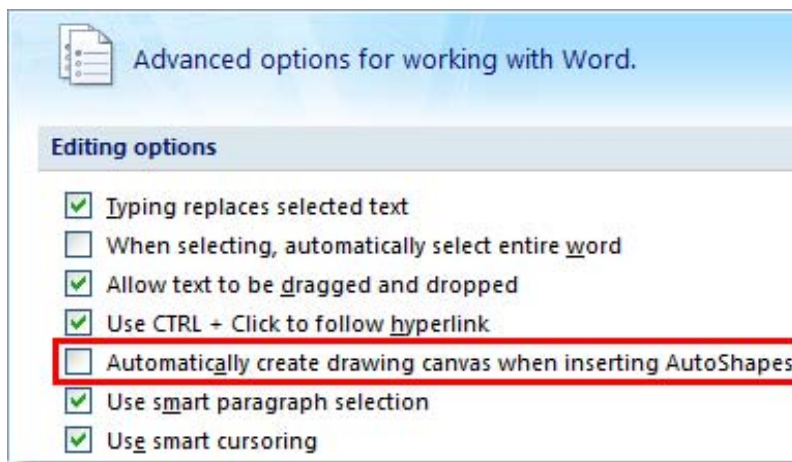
Advanced options for working with Word.

Editing options

Typing replaces selected text

When selecting, automatically select entire word

Allow text to be dragged and dropped

Use CTRL + Click to follow hyperlink

Automatically create drawing canvas when inserting AutoShapes

Use smart paragraph selection

Use smart cursoring